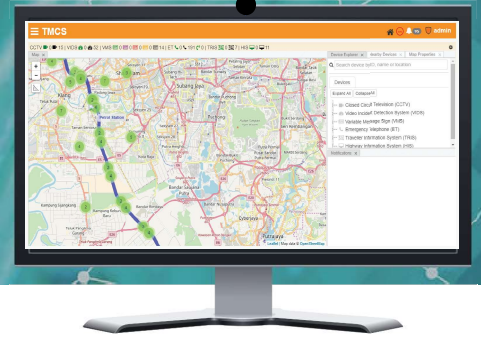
TMCS

admin

CCTV 13 | VIDS 0 52 | VMS 0 0 14 | ET 191 0 | TRIS 7 | HIS 11

Map

Device Explorer

Alerts Device

Map Properties

Search device (ipID, name or location)

Devices

Expand All

Collapse All

Closed Circuit Television (CCTV)

Video Incident Detection System (VIDS)

Variable Message Sign (VMS)

Emergency Telephone (ET)

Traveller Information System (TRIS)

Highway Information System (HIS)

Notifications

Petrol Station

Klang

Subang Jaya

Puchong

Cyberjaya

Putrajaya

Kampung Jenjarom

Leaflet | Map data © OpenStreetMap